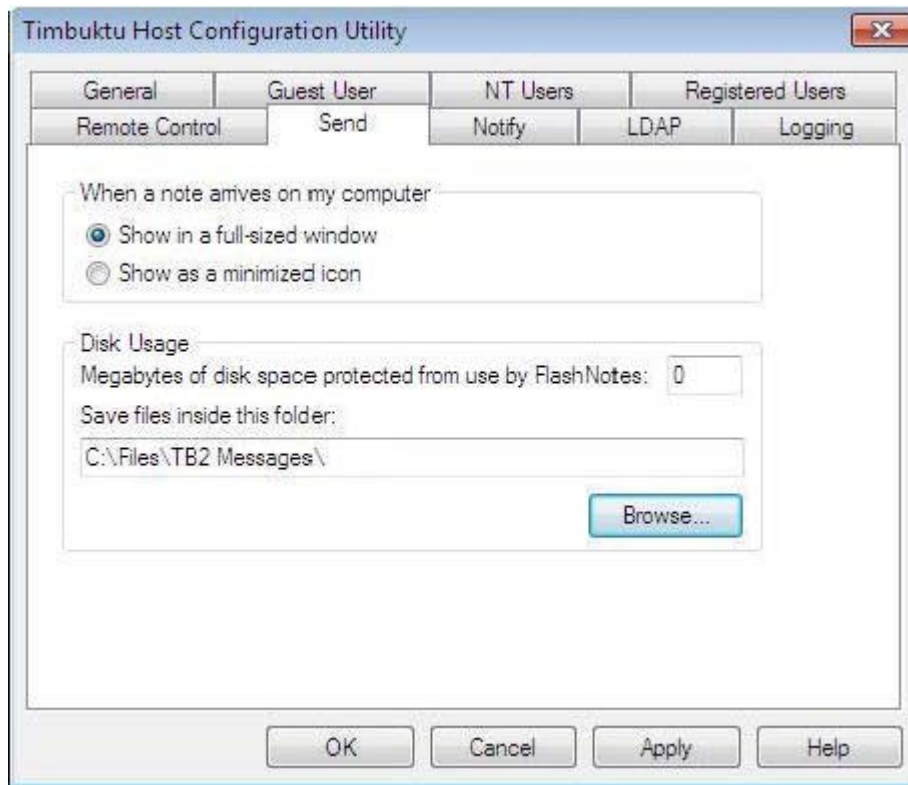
Timbuktu Host Configuration Utility

General
Guest User
NT Users
Registered Users
Remote Control
Send
Notify
LDAP
Logging

When a note arrives on my computer
Show in a full-sized window
Show as a minimized icon

Disk Usage
Megabytes of disk space protected from use by FlashNotes: 0
Save files inside this folder:
C:\Files\TB2 Messages\
Browse...

OK
Cancel
Apply
Help